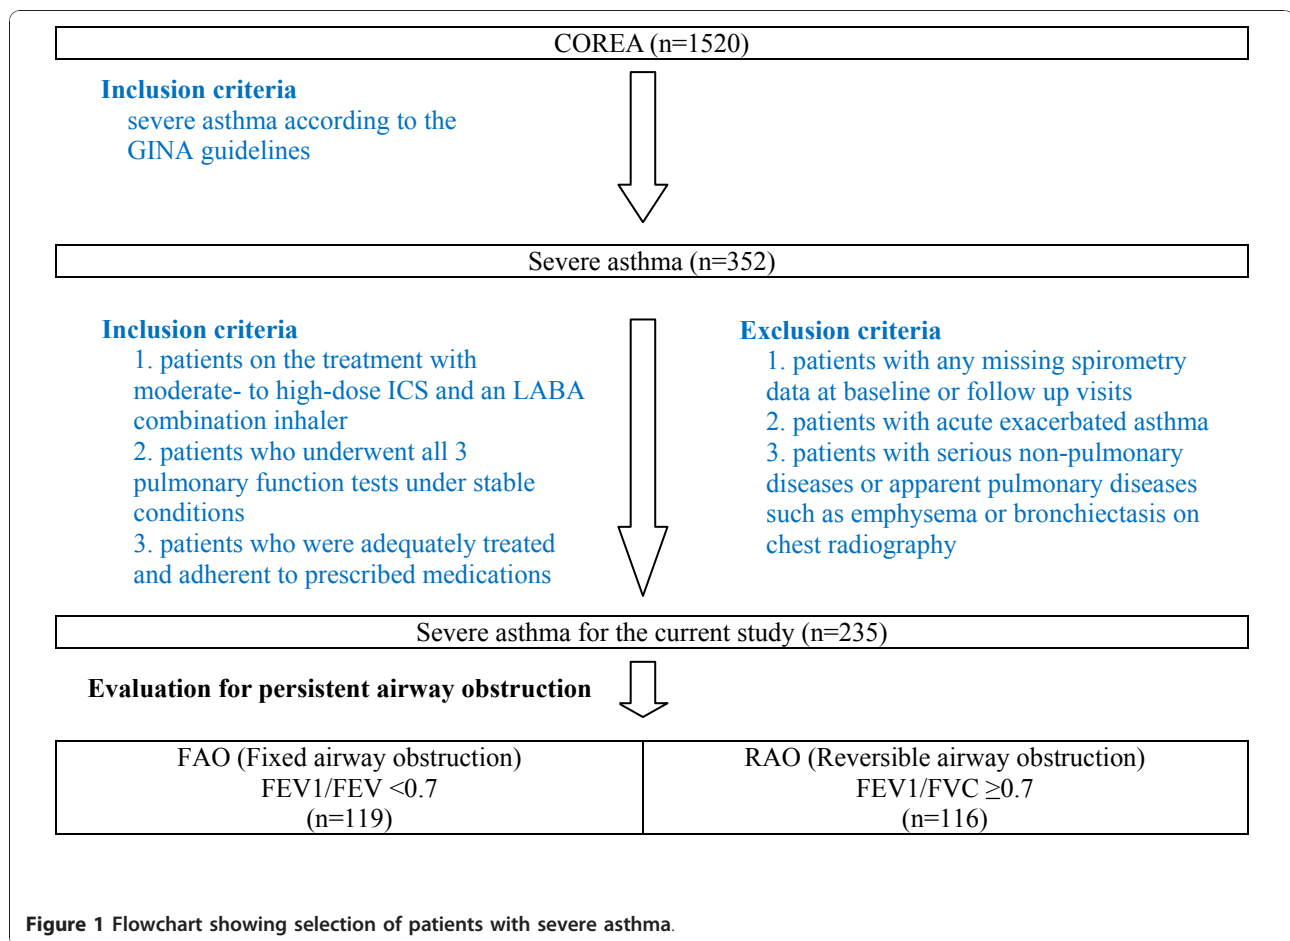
COREA (n=1520)

Inclusion criteria
severe asthma according to the GINA guidelines

Severe asthma (n=352)

Inclusion criteria
1. patients on the treatment with moderate- to high-dose ICS and an LABA combination inhaler
2. patients who underwent all 3 pulmonary function tests under stable conditions
3. patients who were adequately treated and adherent to prescribed medications

Exclusion criteria
1. patients with any missing spirometry data at baseline or follow up visits
2. patients with acute exacerbated asthma
3. patients with serious non-pulmonary diseases or apparent pulmonary diseases such as emphysema or bronchiectasis on chest radiography

Severe asthma for the current study (n=235)

Evaluation for persistent airway obstruction

| FAO (Fixed airway obstruction) FEV1/FEV <0.7 (n=119) | RAO (Reversible airway obstruction) FEV1/FVC $\geq$0.7 (n=116) |
|---|---|

Figure 1 Flowchart showing selection of patients with severe asthma.